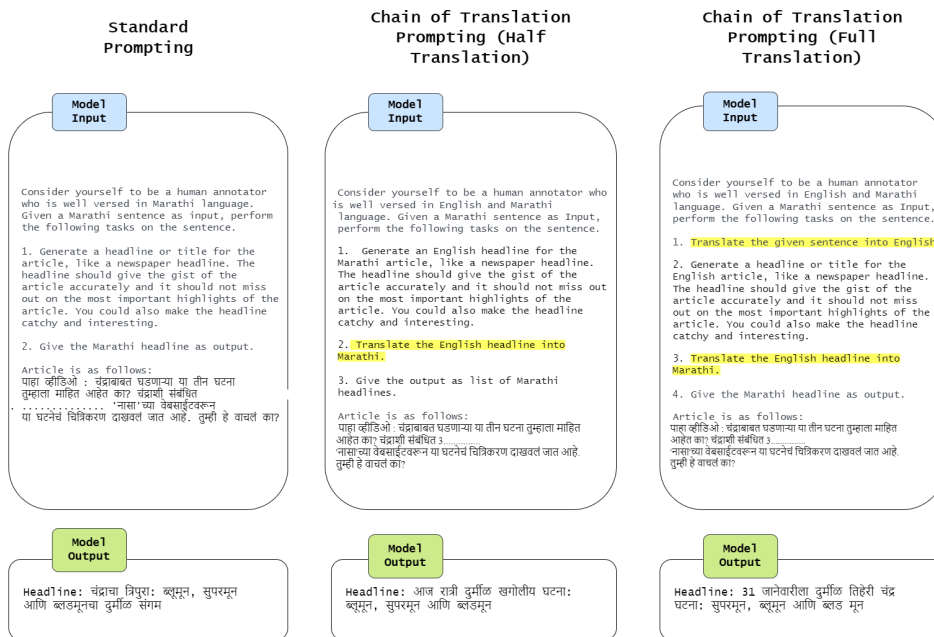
Standard Prompting

Model Input

Consider yourself to be a human annotator who is well versed in Marathi language. Given a Marathi sentence as input, perform the following tasks on the sentence.

1. Generate a headline or title for the article, like a newspaper headline. The headline should give the gist of the article accurately and it should not miss out on the most important highlights of the article. You could also make the headline catchy and interesting.

2. Give the Marathi headline as output.

Article is as follows:
पाहा व्हीडिओ : चंद्राबाबत घडणाऱ्या या तीन घटना तुम्हाला माहित आहेत का? चंद्राशी संबंधित ............. 'नासा'च्या वेबसाईटवरून या घटनेचं चित्रिकरण दाखवलं जात आहे. तुम्ही हे वाचलं का?

Model Output

Headline: चंद्राचा त्रिपुरा: ब्लूमून, सुपरमून आणि ब्लडमूनचा दुर्मीळ संगम

Chain of Translation Prompting (Half Translation)

Model Input

Consider yourself to be a human annotator who is well versed in English and Marathi language. Given a Marathi sentence as Input, perform the following tasks on the sentence.

1. Generate an English headline for the Marathi article, like a newspaper headline. The headline should give the gist of the article accurately and it should not miss out on the most important highlights of the article. You could also make the headline catchy and interesting.

2. Translate the English headline into Marathi.

3. Give the output as list of Marathi headlines.

Article is as follows:
पाहा व्हीडिओ : चंद्राबाबत घडणाऱ्या या तीन घटना तुम्हाला माहित आहेत का? चंद्राशी संबंधित 3.............. 'नासा'च्या वेबसाईटवरून या घटनेचं चित्रिकरण दाखवलं जात आहे. तुम्ही हे वाचलं का?

Model Output

Headline: आज रात्री दुर्मीळ खगोलीय घटना: ब्लूमून, सुपरमून आणि ब्लडमून

Chain of Translation Prompting (Full Translation)

Model Input

Consider yourself to be a human annotator who is well versed in English and Marathi language. Given a Marathi sentence as Input, perform the following tasks on the sentence.

1. Translate the given sentence into English

2. Generate a headline or title for the English article, like a newspaper headline. The headline should give the gist of the article accurately and it should not miss out on the most important highlights of the article. You could also make the headline catchy and interesting.

3. Translate the English headline into Marathi.

4. Give the Marathi headline as output.

Article is as follows:
पाहा व्हीडिओ : चंद्राबाबत घडणाऱ्या या तीन घटना तुम्हाला माहित आहेत का? चंद्राशी संबंधित 3.............. 'नासा'च्या वेबसाईटवरून या घटनेचं चित्रिकरण दाखवलं जात आहे. तुम्ही हे वाचलं का?

Model Output

Headline: 31 जानेवारीला दुर्मीळ तिहेरी चंद्र घटना: सुपरमून, ब्लूमून आणि ब्लड मून